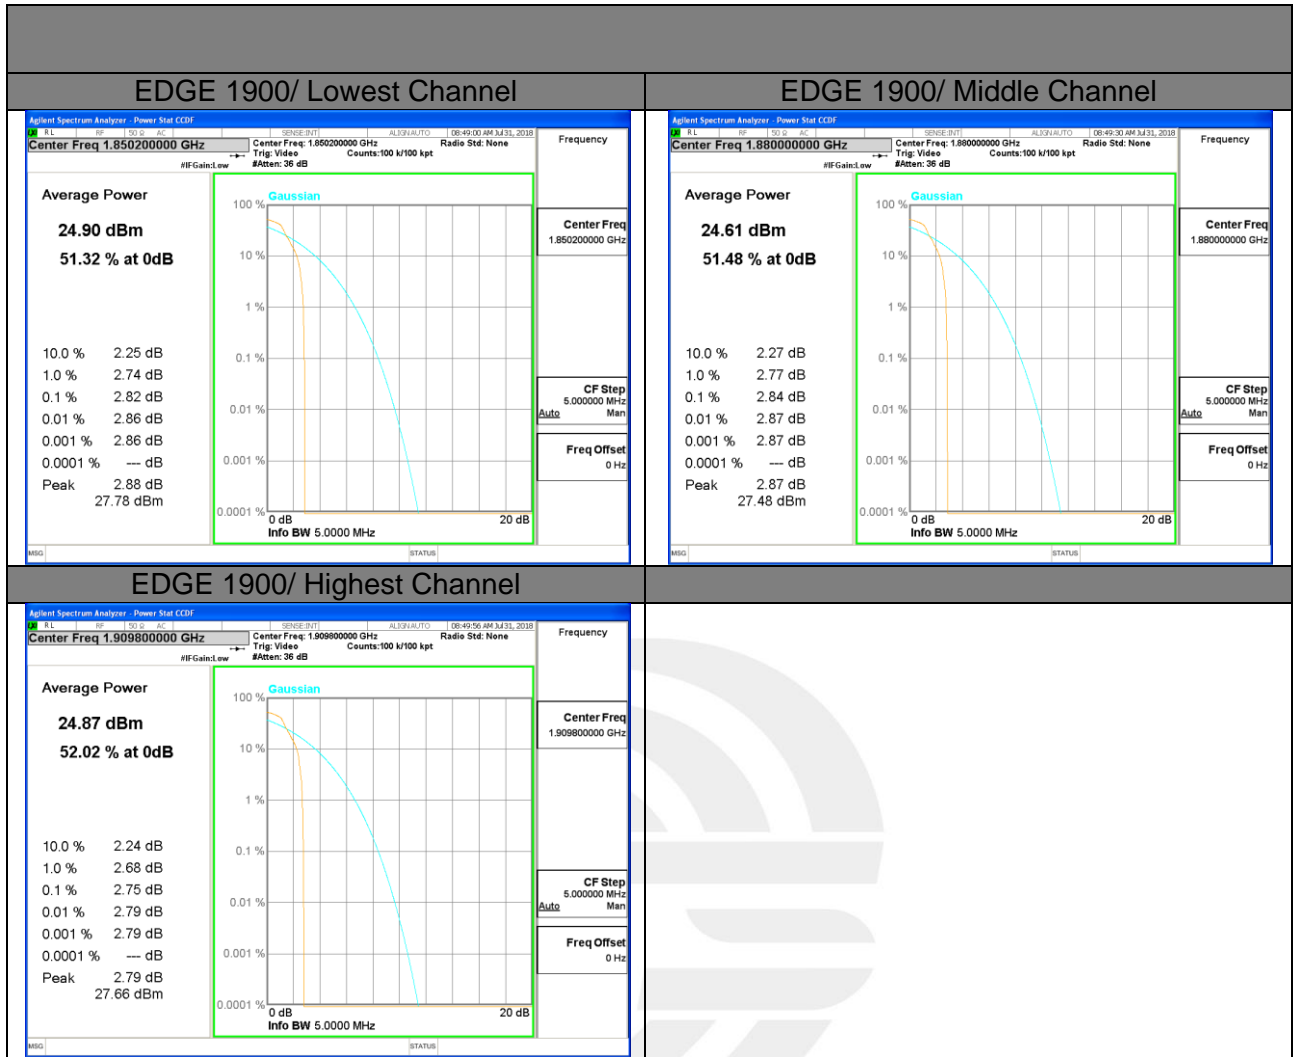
EDGE 1900/ Lowest Channel

Agilent Spectrum Analyzer - Power Stat CCDF
RL RF 50 Ω AC SENSE:INT ALIGN AUTO 08:49:00 AM Jul 31, 2018
Center Freq 1.850200000 GHz
Center Freq: 1.850200000 GHz Radio Std: None
Trig: Video Counts:100 k/100 kpt
#IFGain:Low #Atten: 36 dB
Frequency

Average Power
24.90 dBm
51.32 % at 0dB

10.0 % 2.25 dB
1.0 % 2.74 dB
0.1 % 2.82 dB
0.01 % 2.86 dB
0.001 % 2.86 dB
0.0001 % --- dB
Peak 2.88 dB
27.78 dBm

Gaussian
100 %
10 %
1 %
0.1 %
0.01 %
0.001 %
0.0001 %
0 dB
20 dB
Info BW 5.0000 MHz

Center Freq
1.850200000 GHz
CF Step
5.000000 MHz
Auto Man
Freq Offset
0 Hz
MSG STATUS

EDGE 1900/ Middle Channel

Agilent Spectrum Analyzer - Power Stat CCDF
RL RF 50 Ω AC SENSE:INT ALIGN AUTO 08:49:30 AM Jul 31, 2018
Center Freq 1.880000000 GHz
Center Freq: 1.880000000 GHz Radio Std: None
Trig: Video Counts:100 k/100 kpt
#IFGain:Low #Atten: 36 dB
Frequency

Average Power
24.61 dBm
51.48 % at 0dB

10.0 % 2.27 dB
1.0 % 2.77 dB
0.1 % 2.84 dB
0.01 % 2.87 dB
0.001 % 2.87 dB
0.0001 % --- dB
Peak 2.87 dB
27.48 dBm

Gaussian
100 %
10 %
1 %
0.1 %
0.01 %
0.001 %
0.0001 %
0 dB
20 dB
Info BW 5.0000 MHz

Center Freq
1.880000000 GHz
CF Step
5.000000 MHz
Auto Man
Freq Offset
0 Hz
MSG STATUS

EDGE 1900/ Highest Channel

Agilent Spectrum Analyzer - Power Stat CCDF
RL RF 50 Ω AC SENSE:INT ALIGN AUTO 08:49:56 AM Jul 31, 2018
Center Freq 1.909800000 GHz
Center Freq: 1.909800000 GHz Radio Std: None
Trig: Video Counts:100 k/100 kpt
#IFGain:Low #Atten: 36 dB
Frequency

Average Power
24.87 dBm
52.02 % at 0dB

10.0 % 2.24 dB
1.0 % 2.68 dB
0.1 % 2.75 dB
0.01 % 2.79 dB
0.001 % 2.79 dB
0.0001 % --- dB
Peak 2.79 dB
27.66 dBm

Gaussian
100 %
10 %
1 %
0.1 %
0.01 %
0.001 %
0.0001 %
0 dB
20 dB
Info BW 5.0000 MHz

Center Freq
1.909800000 GHz
CF Step
5.000000 MHz
Auto Man
Freq Offset
0 Hz
MSG STATUS